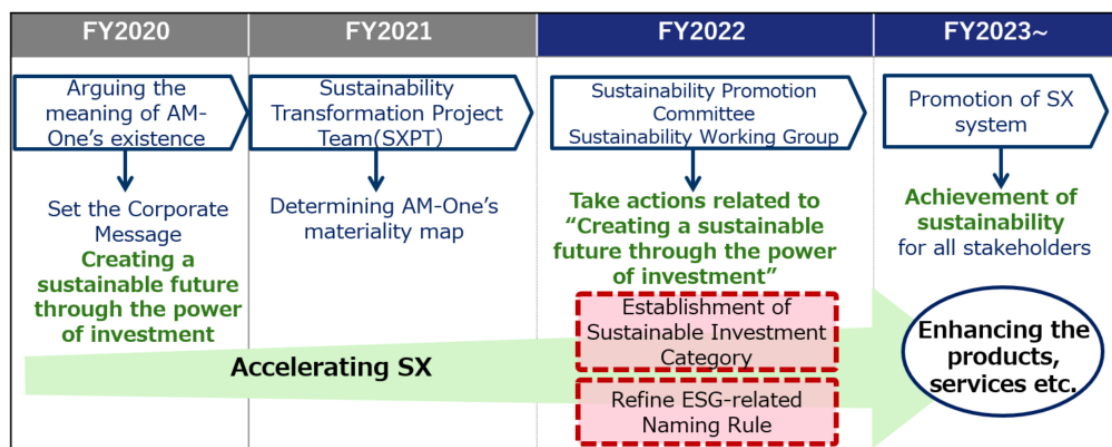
FY2020

FY2021

FY2022

FY2023~

Arguing the meaning of AM-One's existence

Set the Corporate Message
Creating a sustainable future through the power of investment

Sustainability Transformation Project Team(SXPT)

Determining AM-One's materiality map

Sustainability Promotion Committee
Sustainability Working Group

Take actions related to "Creating a sustainable future through the power of investment"

Establishment of Sustainable Investment Category

Refine ESG-related Naming Rule

Promotion of SX system

Achievement of sustainability for all stakeholders

Accelerating SX

Enhancing the products, services etc.